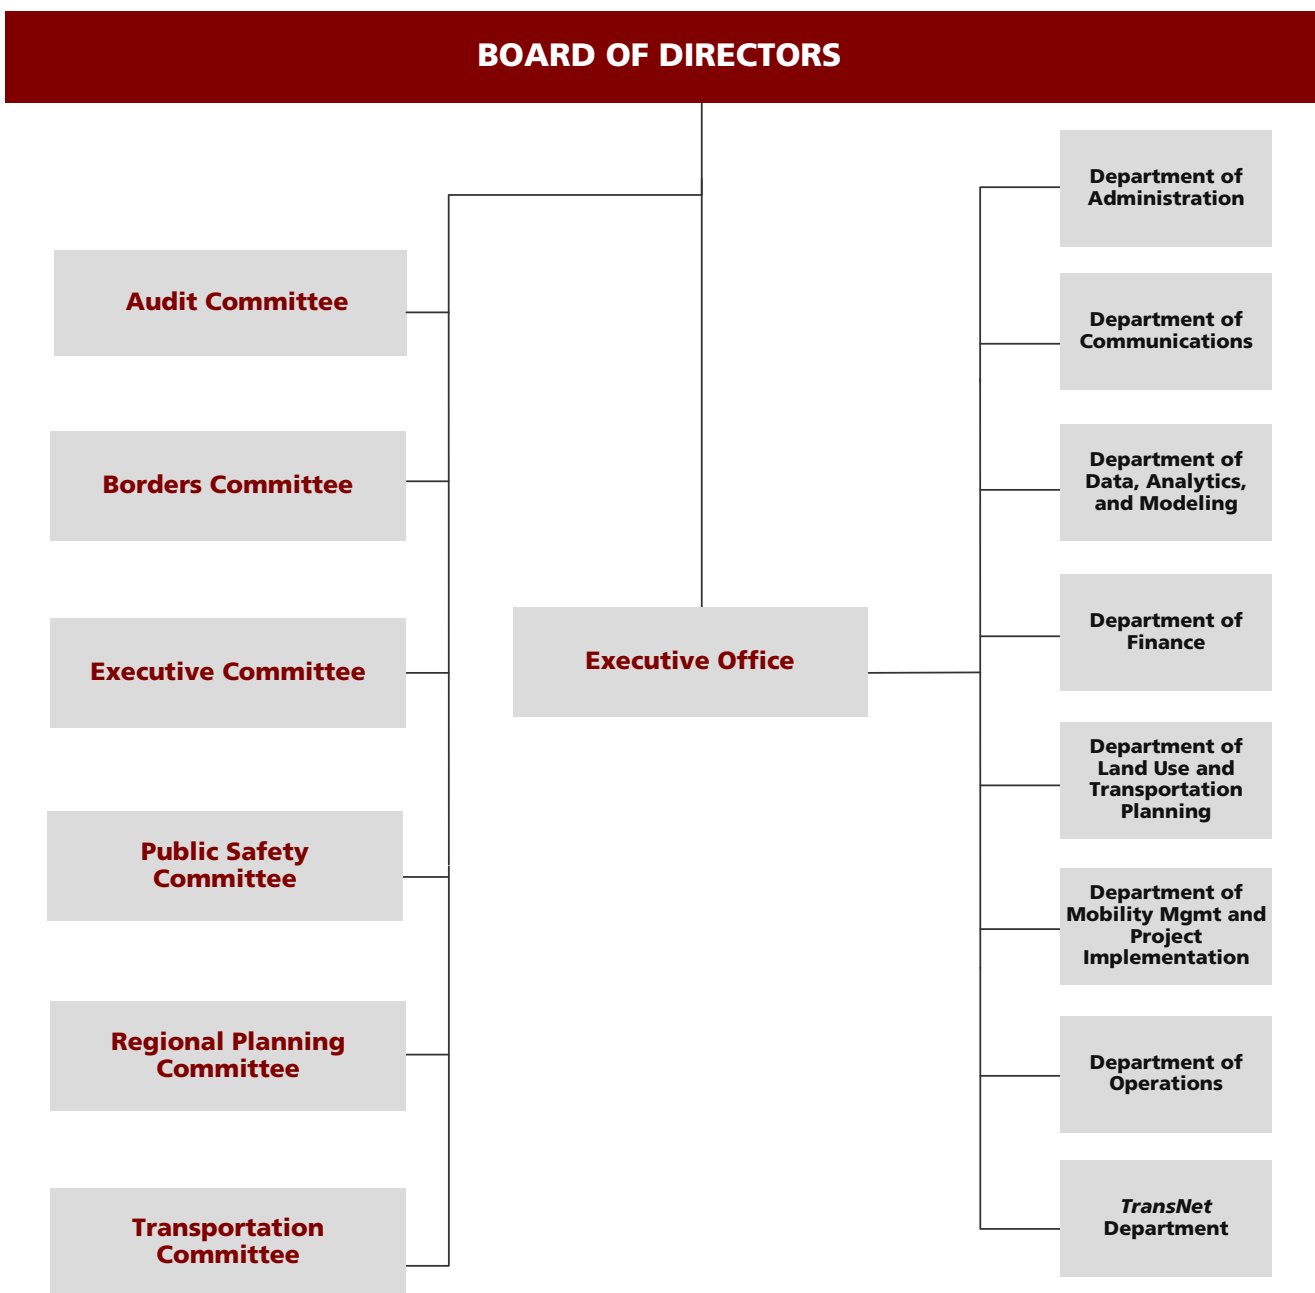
BOARD OF DIRECTORS

Audit Committee

Borders Committee

Executive Committee

Public Safety Committee

Regional Planning Committee

Transportation Committee

Executive Office

Department of Administration

Department of Communications

Department of Data, Analytics, and Modeling

Department of Finance

Department of Land Use and Transportation Planning

Department of Mobility Mgmt and Project Implementation

Department of Operations

TransNet Department